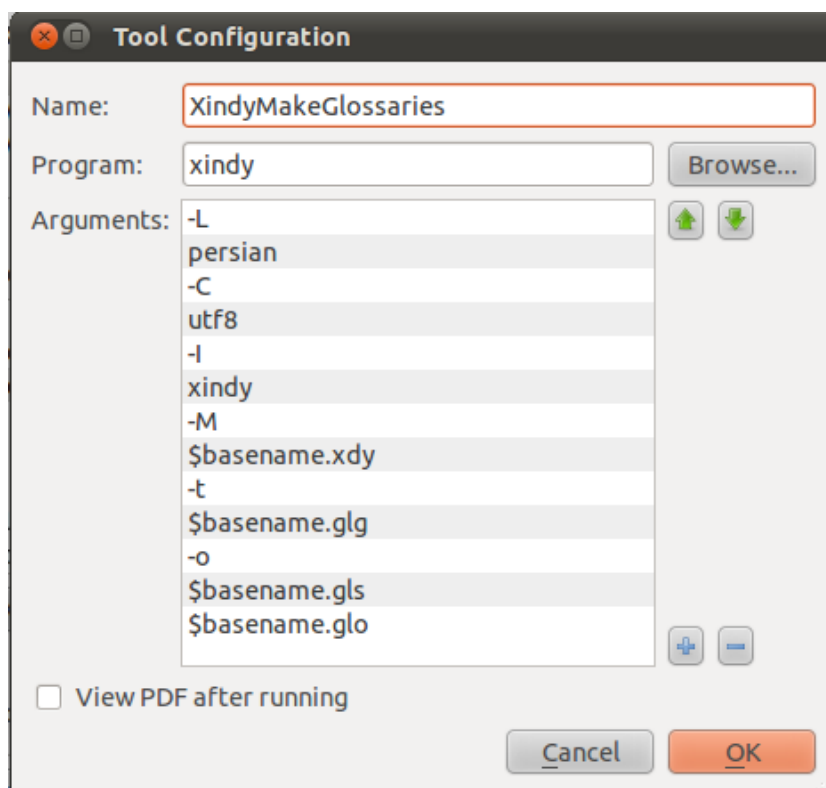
Tool Configuration

Name: XindyMakeGlossaries

Program: xindy

Browse...

Arguments:
-L
persian
-C
utf8
-I
xindy
-M
$basename.xdy
-t
$basename.glg
-o
$basename.gls
$basename.glo

View PDF after running

Cancel

OK